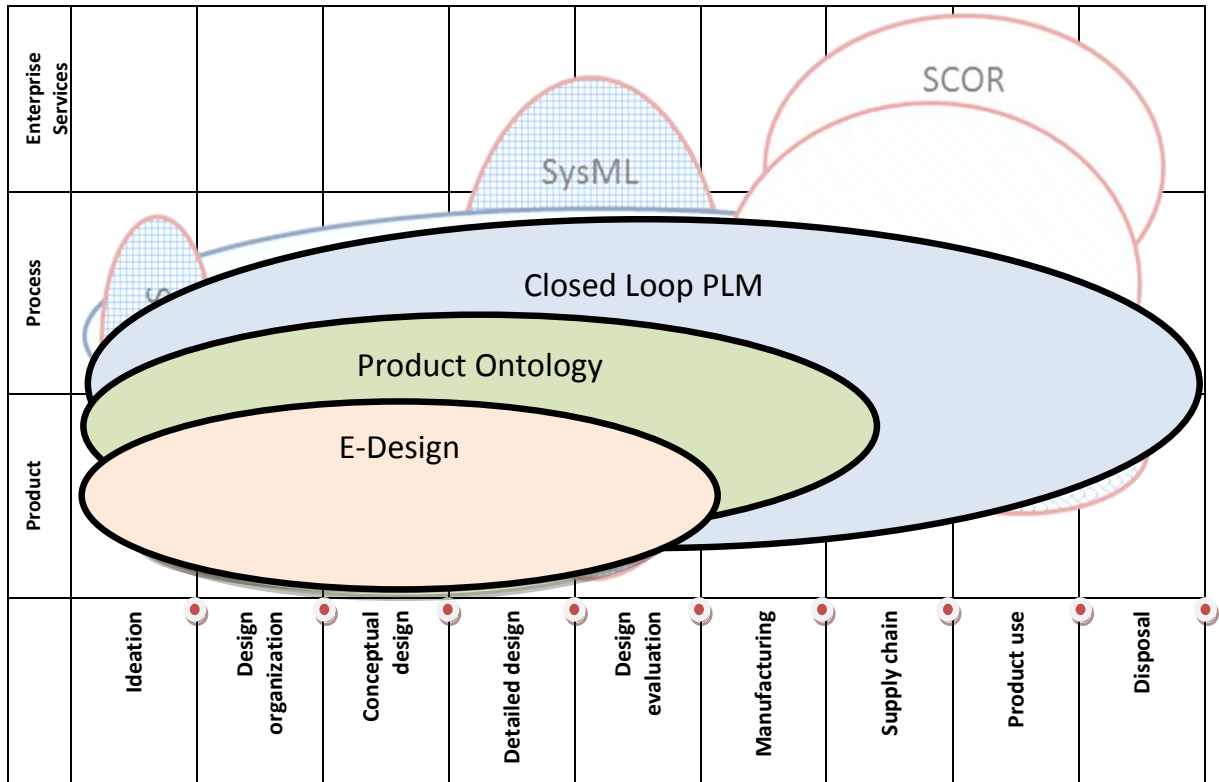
Enterprise Services

Process

Product

SCOR

SysML

S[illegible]

Closed Loop PLM

Product Ontology

E-Design

Ideation

Design organization

Conceptual design

Detailed design

Design evaluation

Manufacturing

Supply chain

Product use

Disposal